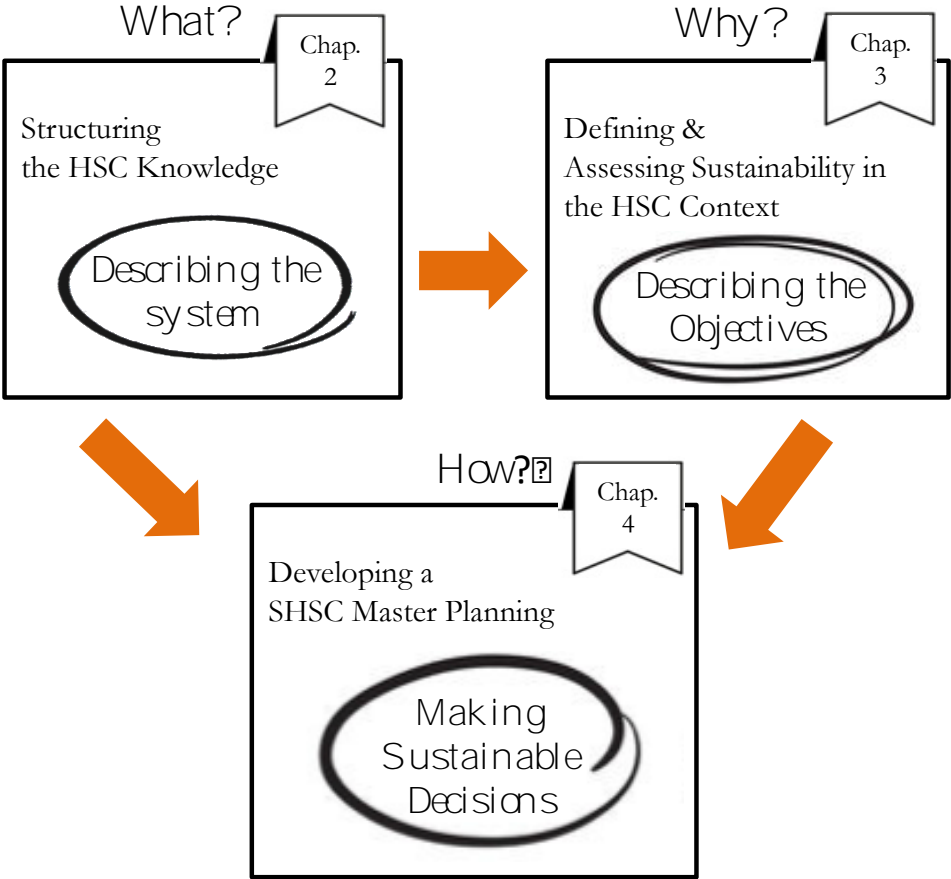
What?

Chap. 2

Structuring the HSC Knowledge

Describing the system

Why?

Chap. 3

Defining & Assessing Sustainability in the HSC Context

Describing the Objectives

How?

Chap. 4

Developing a SHSC Master Planning

Making Sustainable Decisions